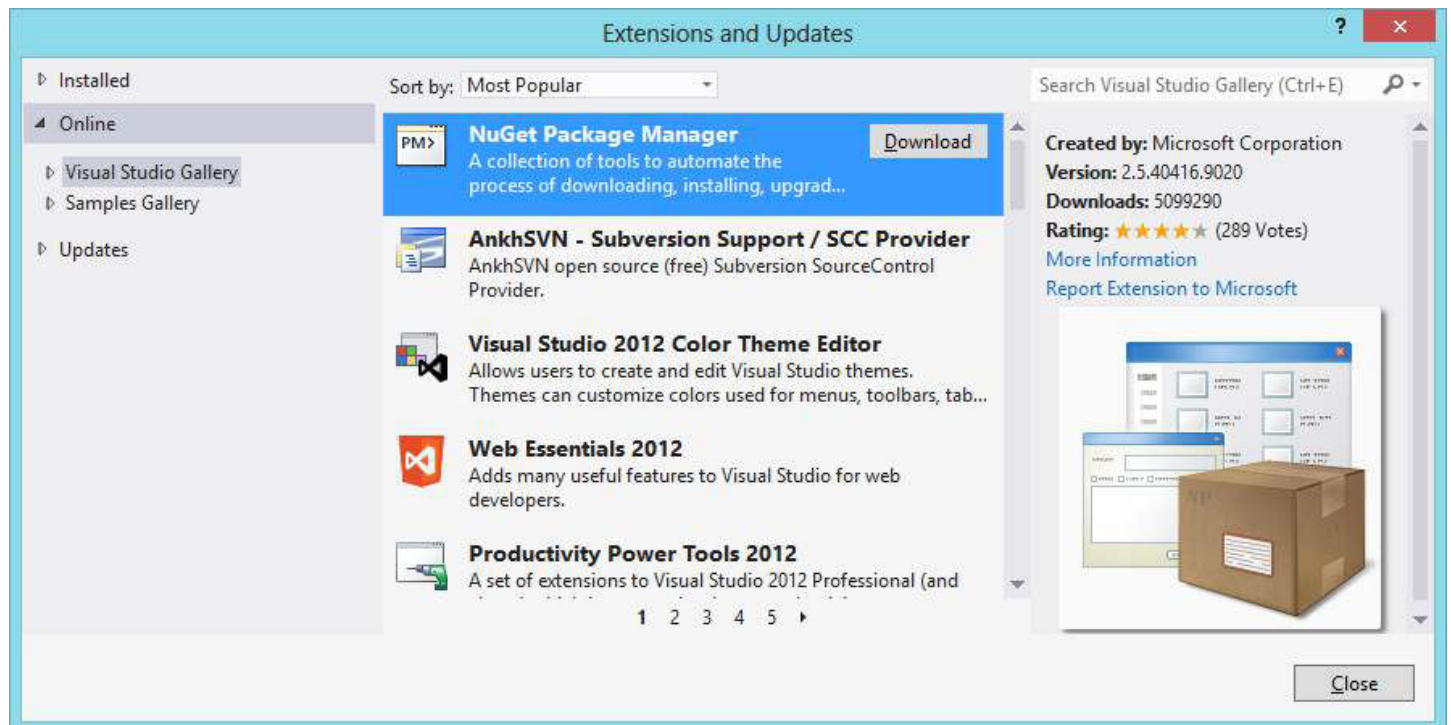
Extensions and Updates

?

Installed

Online

Visual Studio Gallery

Samples Gallery

Updates

Sort by: Most Popular

Search Visual Studio Gallery (Ctrl+E)

PM>

NuGet Package Manager

A collection of tools to automate the process of downloading, installing, upgrad...

Download

AnkhSVN - Subversion Support / SCC Provider

AnkhSVN open source (free) Subversion SourceControl Provider.

Visual Studio 2012 Color Theme Editor

Allows users to create and edit Visual Studio themes. Themes can customize colors used for menus, toolbars, tab...

Web Essentials 2012

Adds many useful features to Visual Studio for web developers.

Productivity Power Tools 2012

A set of extensions to Visual Studio 2012 Professional (and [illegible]

1 2 3 4 5

Created by: Microsoft Corporation

Version: 2.5.40416.9020

Downloads: 5099290

Rating: ★★★★★ (289 Votes)

More Information

Report Extension to Microsoft

Close